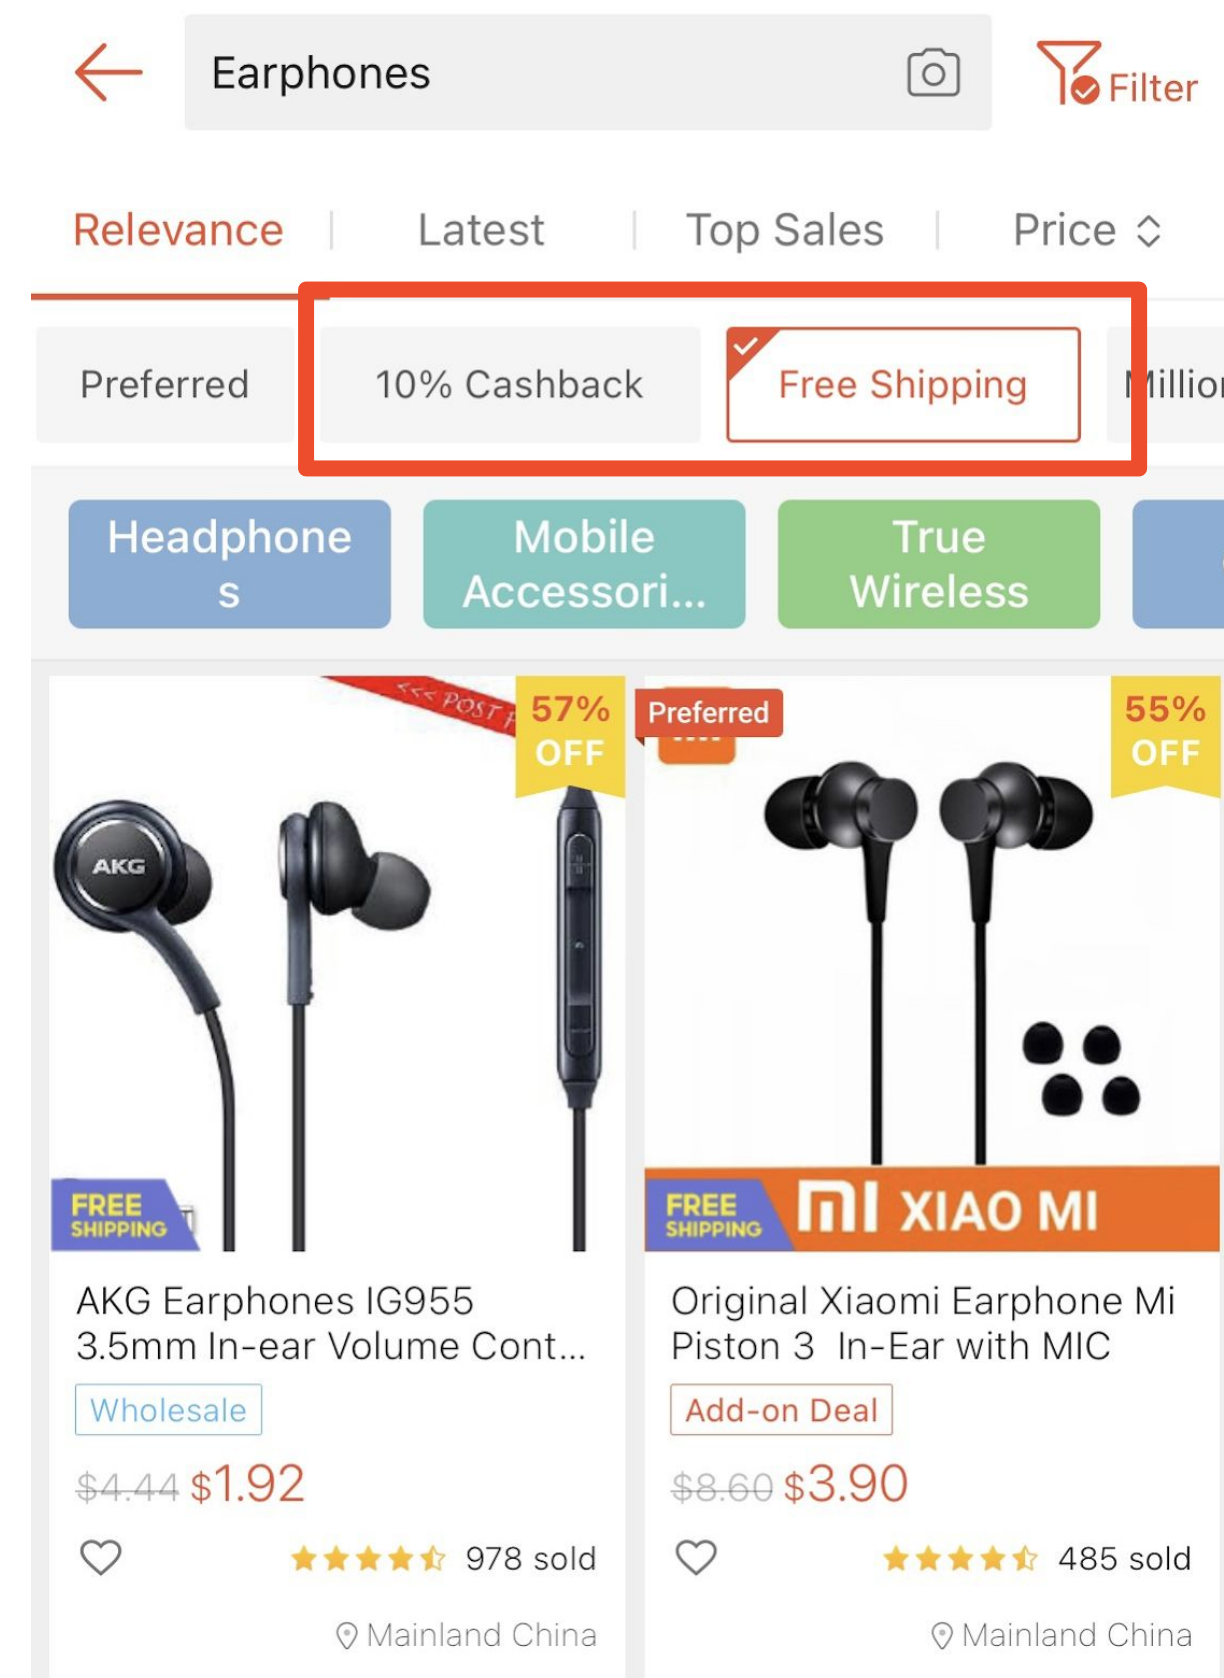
Earphones

Filter

Relevance | Latest | Top Sales | Price

Preferred

10% Cashback

Free Shipping

Millio

Headphones

Mobile Accessori...

True Wireless

<<< POST

57% OFF

Preferred

55% OFF

AKG

FREE SHIPPING

FREE SHIPPING

mi XIAO MI

AKG Earphones IG955 3.5mm In-ear Volume Cont...

Wholesale

$4.44 $1.92

978 sold

Mainland China

Original Xiaomi Earphone Mi Piston 3 In-Ear with MIC

Add-on Deal

$8.60 $3.90

485 sold

Mainland China